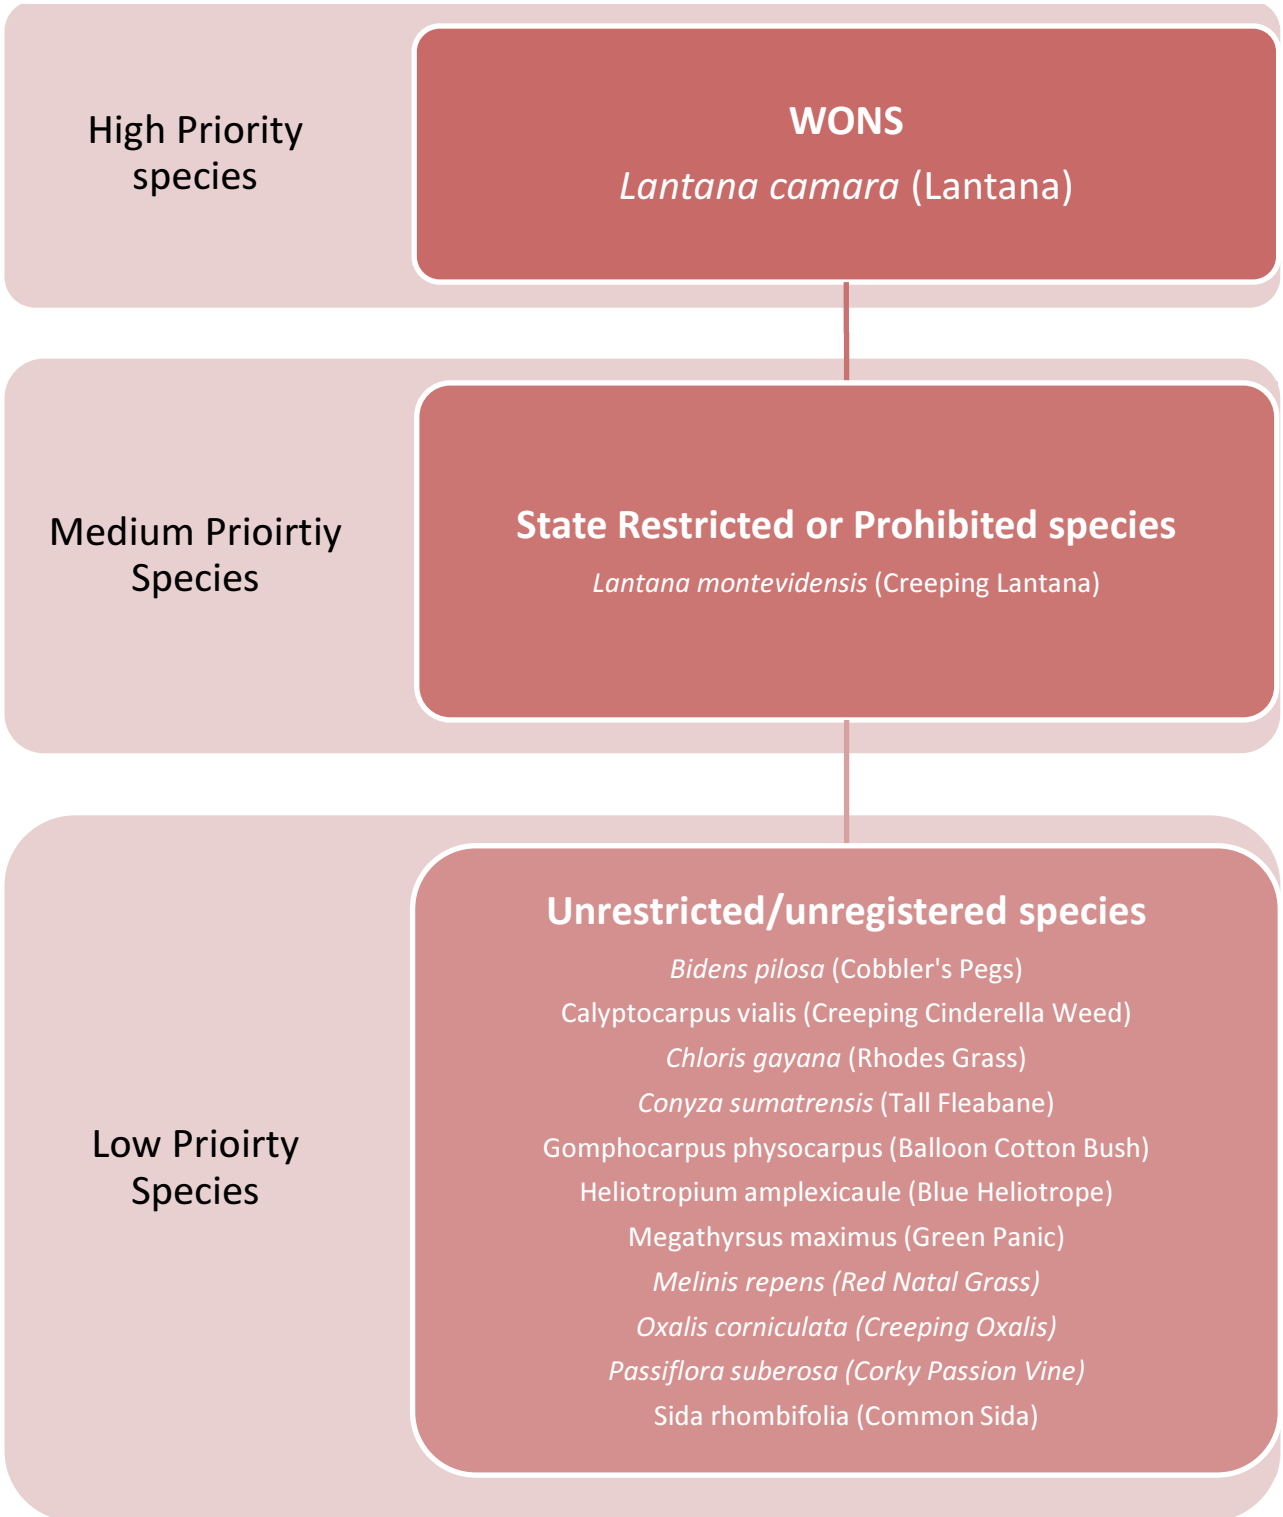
High Priority species

WONS

Lantana camara (Lantana)

Medium Prioirtiy Species

State Restricted or Prohibited species

Lantana montevidensis (Creeping Lantana)

Low Prioirty Species

Unrestricted/unregistered species

Bidens pilosa (Cobbler's Pegs)
Calyptocarpus vialis (Creeping Cinderella Weed)
Chloris gayana (Rhodes Grass)
Conyza sumatrensis (Tall Fleabane)
Gomphocarpus physocarpus (Balloon Cotton Bush)
Heliotropium amplexicaule (Blue Heliotrope)
Megathyrsus maximus (Green Panic)
Melinis repens (Red Natal Grass)
Oxalis corniculata (Creeping Oxalis)
Passiflora suberosa (Corky Passion Vine)
Sida rhombifolia (Common Sida)